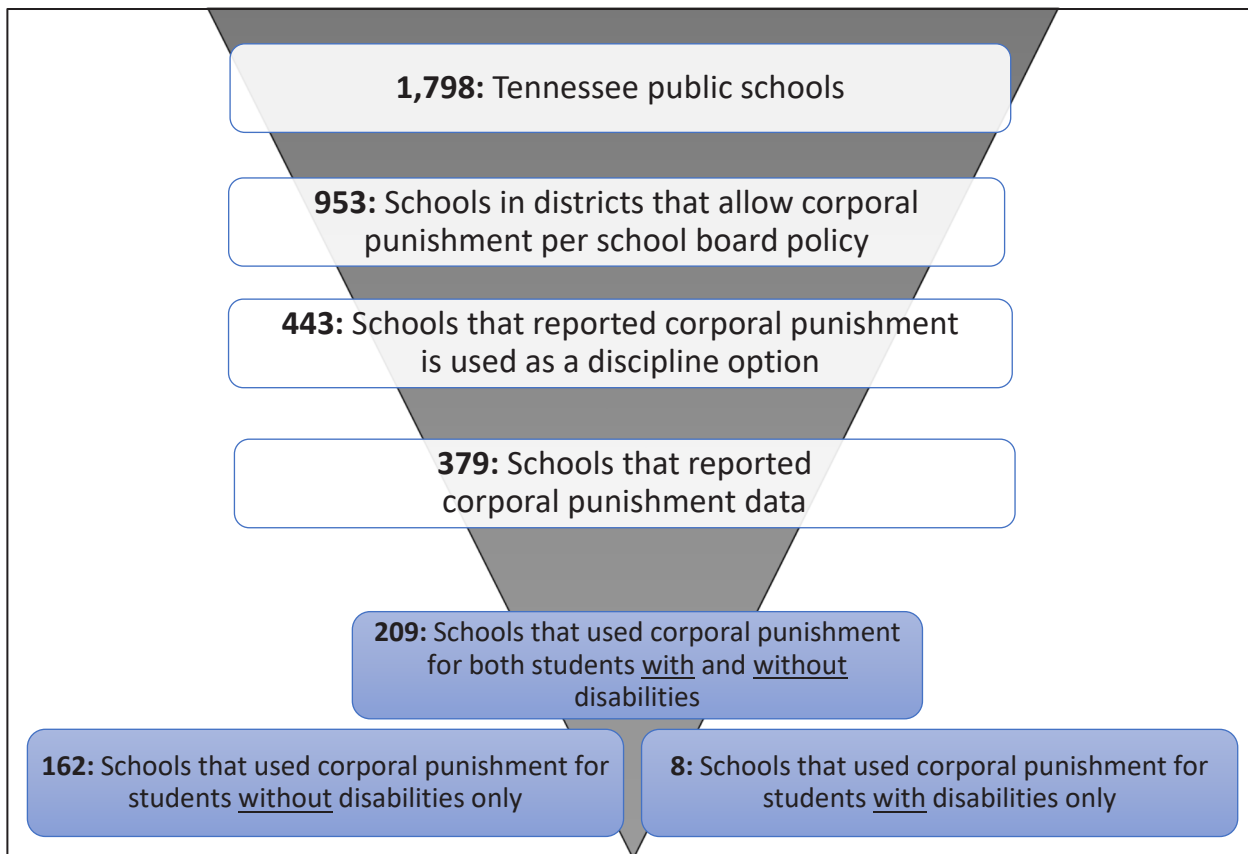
**1,798:** Tennessee public schools

**953:** Schools in districts that allow corporal punishment per school board policy

**443:** Schools that reported corporal punishment is used as a discipline option

**379:** Schools that reported corporal punishment data

**209:** Schools that used corporal punishment for both students with and without disabilities

**162:** Schools that used corporal punishment for students without disabilities only

**8:** Schools that used corporal punishment for students with disabilities only